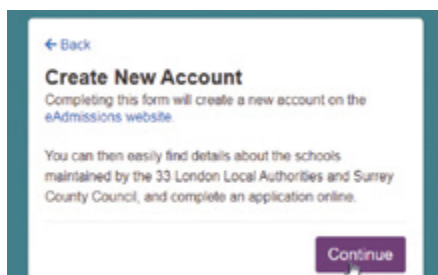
← Back

Create New Account

Completing this form will create a new account on the eAdmissions website.

You can then easily find details about the schools maintained by the 33 London Local Authorities and Surrey County Council, and complete an application online.

Continue